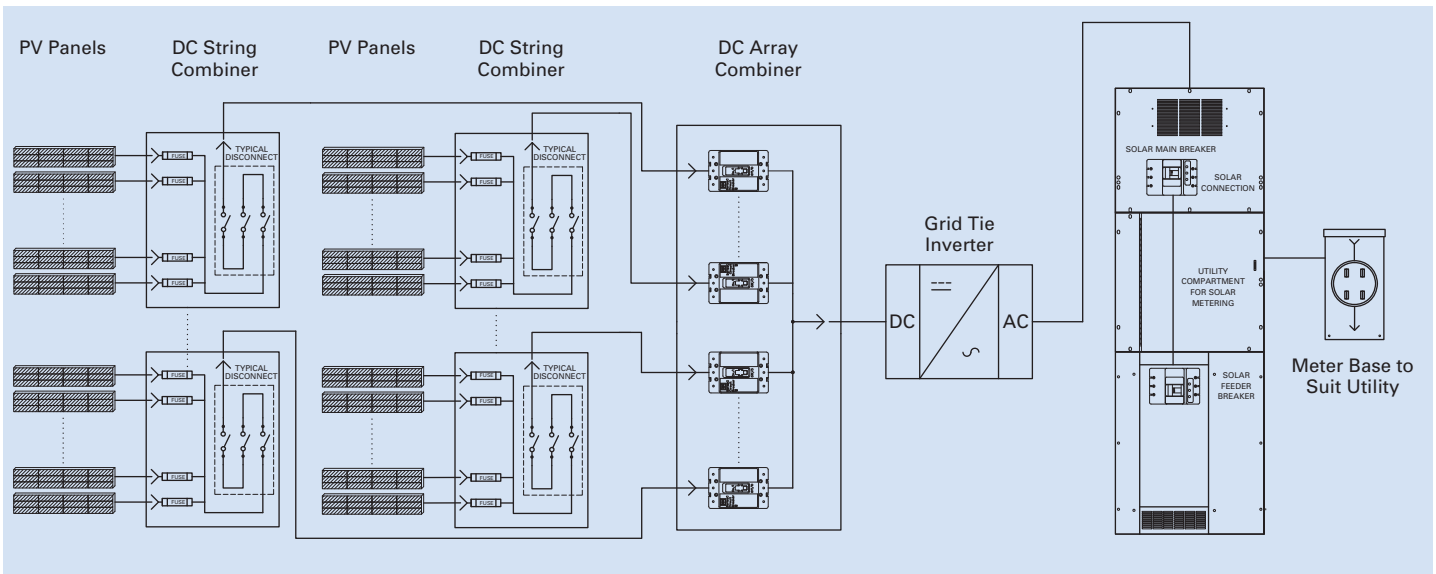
PV Panels

DC String Combiner

PV Panels

DC String Combiner

DC Array Combiner

FUSE
FUSE
FUSE
FUSE
TYPICAL DISCONNECT

FUSE
FUSE
FUSE
FUSE
TYPICAL DISCONNECT

FUSE
FUSE
FUSE
FUSE
TYPICAL DISCONNECT

FUSE
FUSE
FUSE
FUSE
TYPICAL DISCONNECT

Grid Tie Inverter

DC

AC

SOLAR MAIN BREAKER

SOLAR CONNECTION

UTILITY COMPARTMENT FOR SOLAR METERING

SOLAR FEEDER BREAKER

Meter Base to Suit Utility